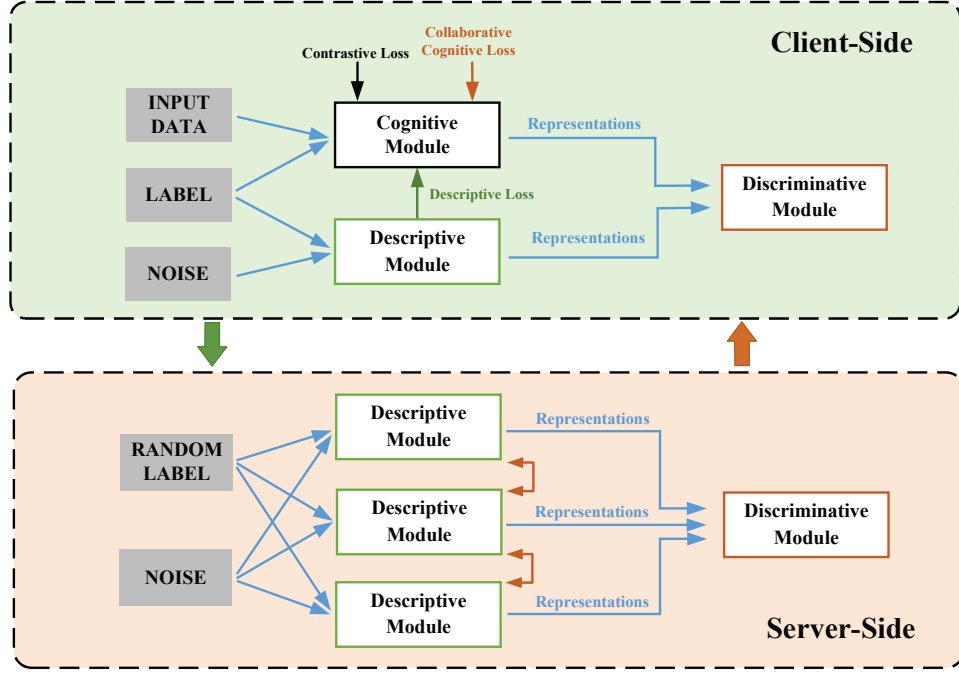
Client-Side

Contrastive Loss

Collaborative Cognitive Loss

INPUT DATA

LABEL

NOISE

Cognitive Module

Descriptive Loss

Descriptive Module

Representations

Representations

Discriminative Module

RANDOM LABEL

NOISE

Descriptive Module

Descriptive Module

Descriptive Module

Representations

Representations

Representations

Discriminative Module

Server-Side